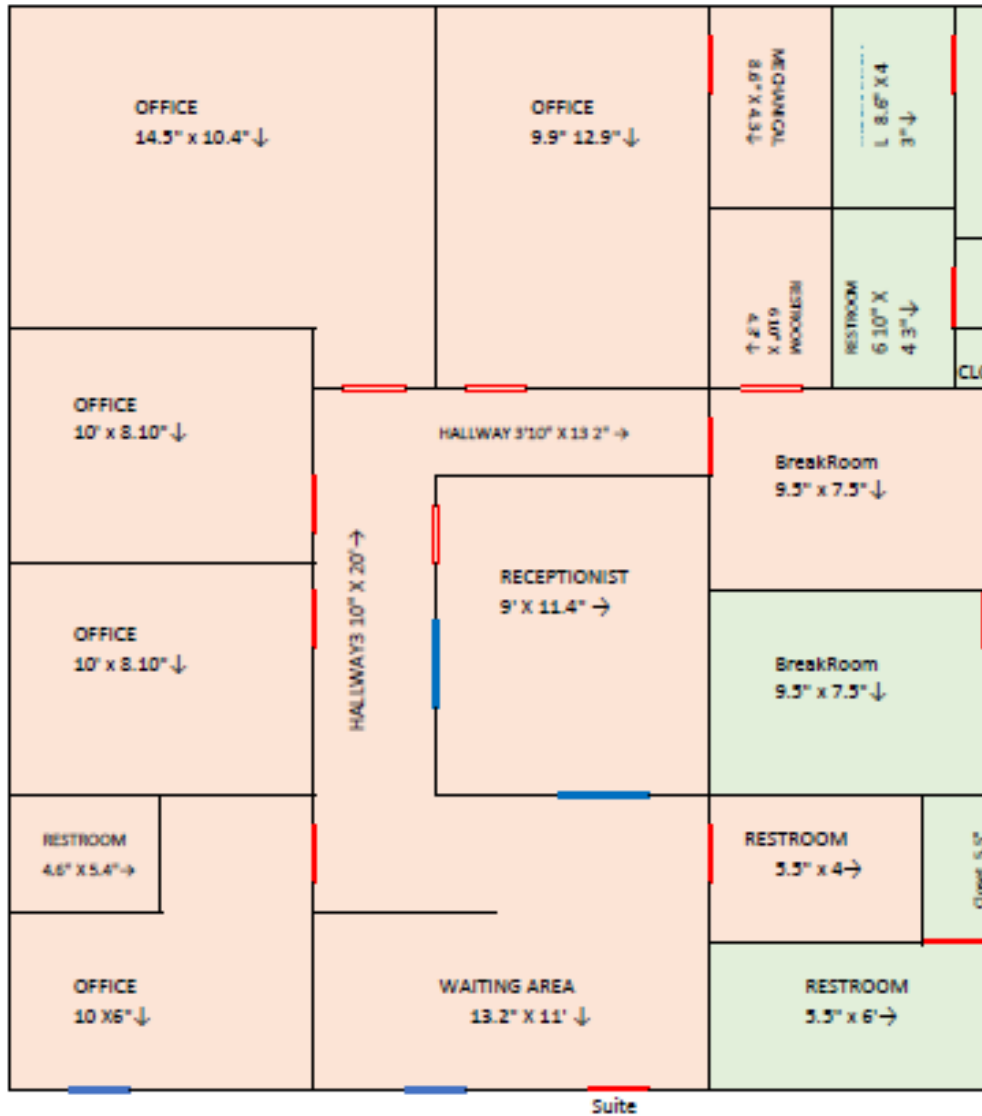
OFFICE
14.5" x 10.4" ↓

OFFICE
9.9" 12.9" ↓

MECHANICAL
8.6" X 4.3 ↓

L 8.6" X 4
3" →

RESTROOM
6.10" X
4.3" ↓

RESTROOM
6 10" X
4 3" →

CLO

OFFICE
10' x 8.10" ↓

HALLWAY 3'10" X 13 2" →

BreakRoom
9.5" x 7.5" ↓

HALLWAY3 10" X 20' →

RECEPTIONIST
9' X 11.4" →

OFFICE
10' x 8.10" ↓

BreakRoom
9.5" x 7.5" ↓

RESTROOM
4.6" X 5.4" →

RESTROOM
5.5" x 4 →

Closet 5.5"

OFFICE
10 X6" ↓

WAITING AREA
13.2" X 11' ↓

RESTROOM
5.5" x 6' →

Suite